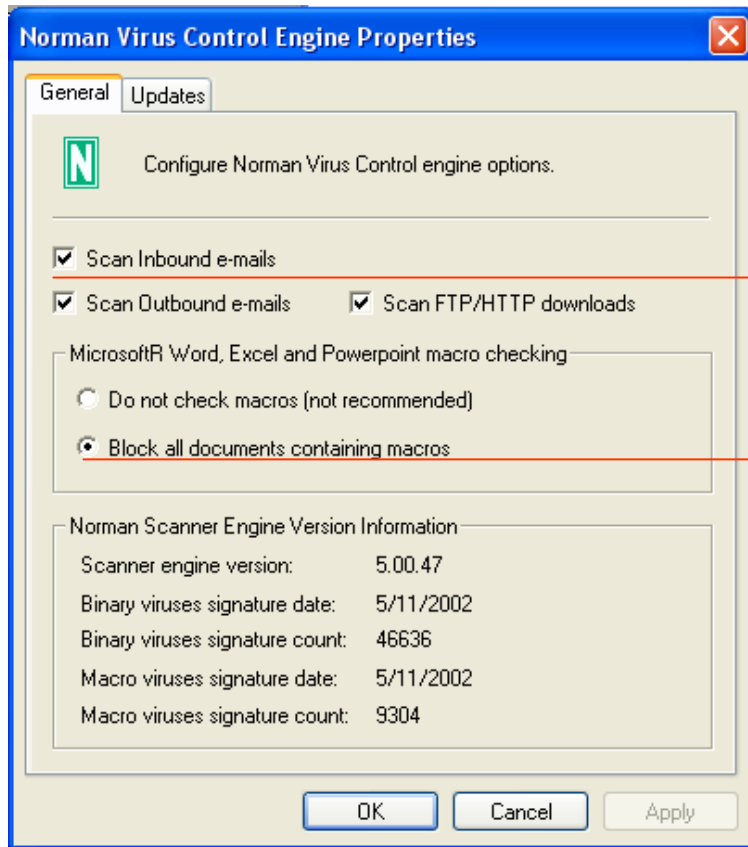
Norman Virus Control Engine Properties

General Updates

N

Configure Norman Virus Control engine options.

Scan Inbound e-mails

Scan Outbound e-mails

Scan FTP/HTTP downloads

MicrosoftR Word, Excel and Powerpoint macro checking

Do not check macros (not recommended)

Block all documents containing macros

Norman Scanner Engine Version Information

| | |
|---|---|
| Scanner engine version: | 5.00.47 |
| Binary viruses signature date: | 5/11/2002 |
| Binary viruses signature count: | 46636 |
| Macro viruses signature date: | 5/11/2002 |
| Macro viruses signature count: | 9304 |

OK Cancel Apply